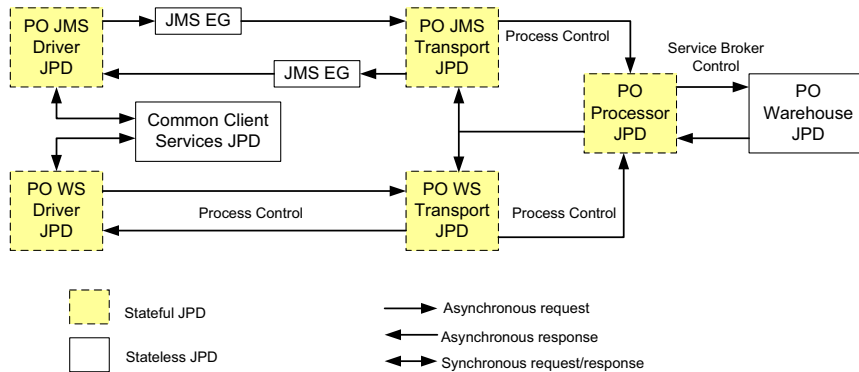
PO JMS Driver JPD

JMS EG

PO JMS Transport JPD

Process Control

JMS EG

Service Broker Control

PO Processor JPD

PO Warehouse JPD

Common Client Services JPD

PO WS Driver JPD

PO WS Transport JPD

Process Control

Process Control

Stateful JPD

Stateless JPD

Asynchronous request

Asynchronous response

Synchronous request/response